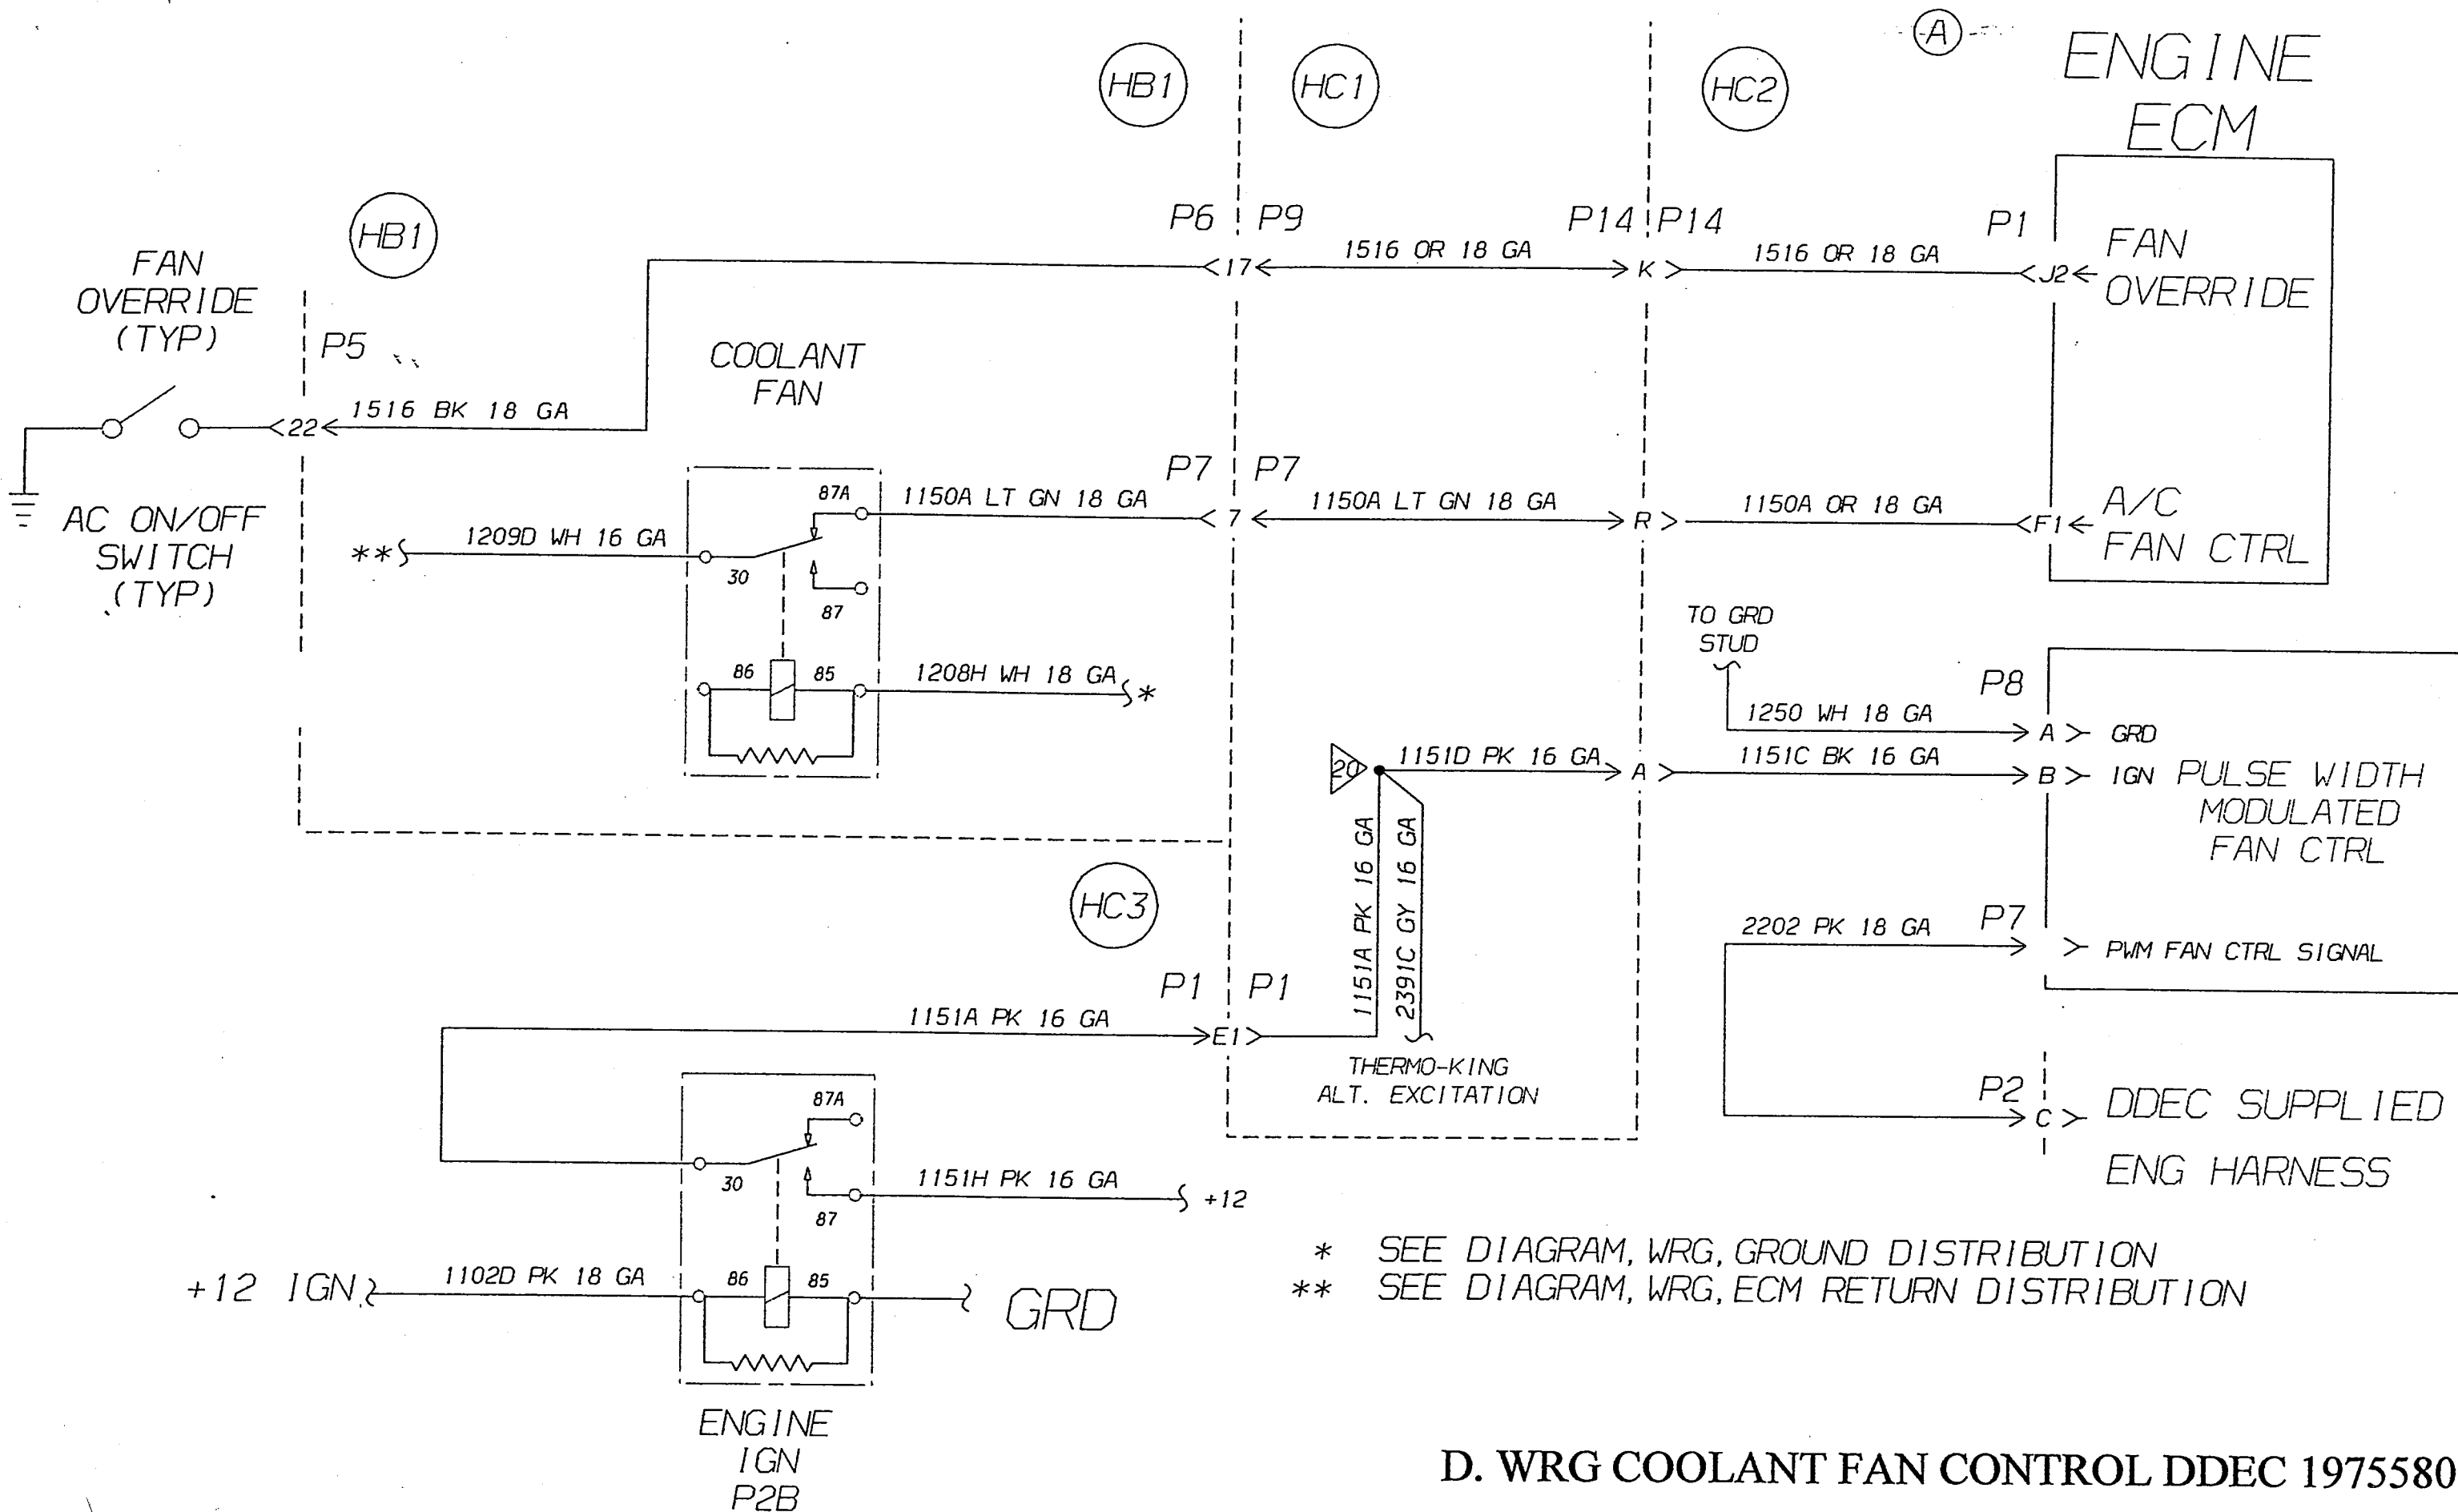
A

ENGINE ECM

HB1 HC1 HC2

HB1

FAN OVERRIDE (TYP)

P5

P6 P9 P14 P14 P1

1516 OR 18 GA

1516 OR 18 GA

17 K J2

FAN OVERRIDE

1516 BK 18 GA

22

COOLANT FAN

AC ON/OFF SWITCH (TYP)

P7 P7

87A

1150A LT GN 18 GA

7

1150A LT GN 18 GA

R

1150A OR 18 GA

F1

A/C FAN CTRL

**

1209D WH 16 GA

30

87

86 85

1208H WH 18 GA

*

TO GRD STUD

P8

1250 WH 18 GA

A GRD

20

1151D PK 16 GA

A

1151C BK 16 GA

B IGN PULSE WIDTH MODULATED FAN CTRL

1151A PK 16 GA

2391C GY 16 GA

HC3

2202 PK 18 GA

P7

PWM FAN CTRL SIGNAL

P1 P1

1151A PK 16 GA

E1

THERMO-KING ALT. EXCITATION

P2

C DDEC SUPPLIED ENG HARNESS

87A

30

1151H PK 16 GA

+12

87

+12 IGN

1102D PK 18 GA

86 85

GRD

* SEE DIAGRAM, WRG, GROUND DISTRIBUTION
** SEE DIAGRAM, WRG, ECM RETURN DISTRIBUTION

ENGINE IGN P2B

D. WRG COOLANT FAN CONTROL DDEC 1975580